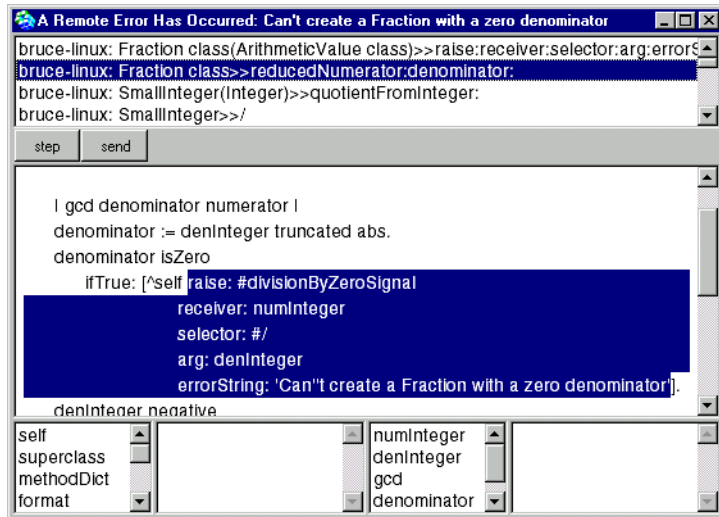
A Remote Error Has Occurred: Can't create a Fraction with a zero denominator

bruce-linux: Fraction class(ArithmeticValue class)>>raise:receiver:selector:arg:errorS
bruce-linux: Fraction class>>reducedNumerator:denominator:
bruce-linux: SmallInteger(Integer)>>quotientFromInteger:
bruce-linux: SmallInteger>>/

step send

| gcd denominator numerator |
denominator := denInteger truncated abs.
denominator isZero
ifTrue: [^self raise: #divisionByZeroSignal
receiver: numInteger
selector: #/
arg: denInteger
errorString: 'Can''t create a Fraction with a zero denominator'].
denInteger negative

self
superclass
methodDict
format

numInteger
denInteger
gcd
denominator